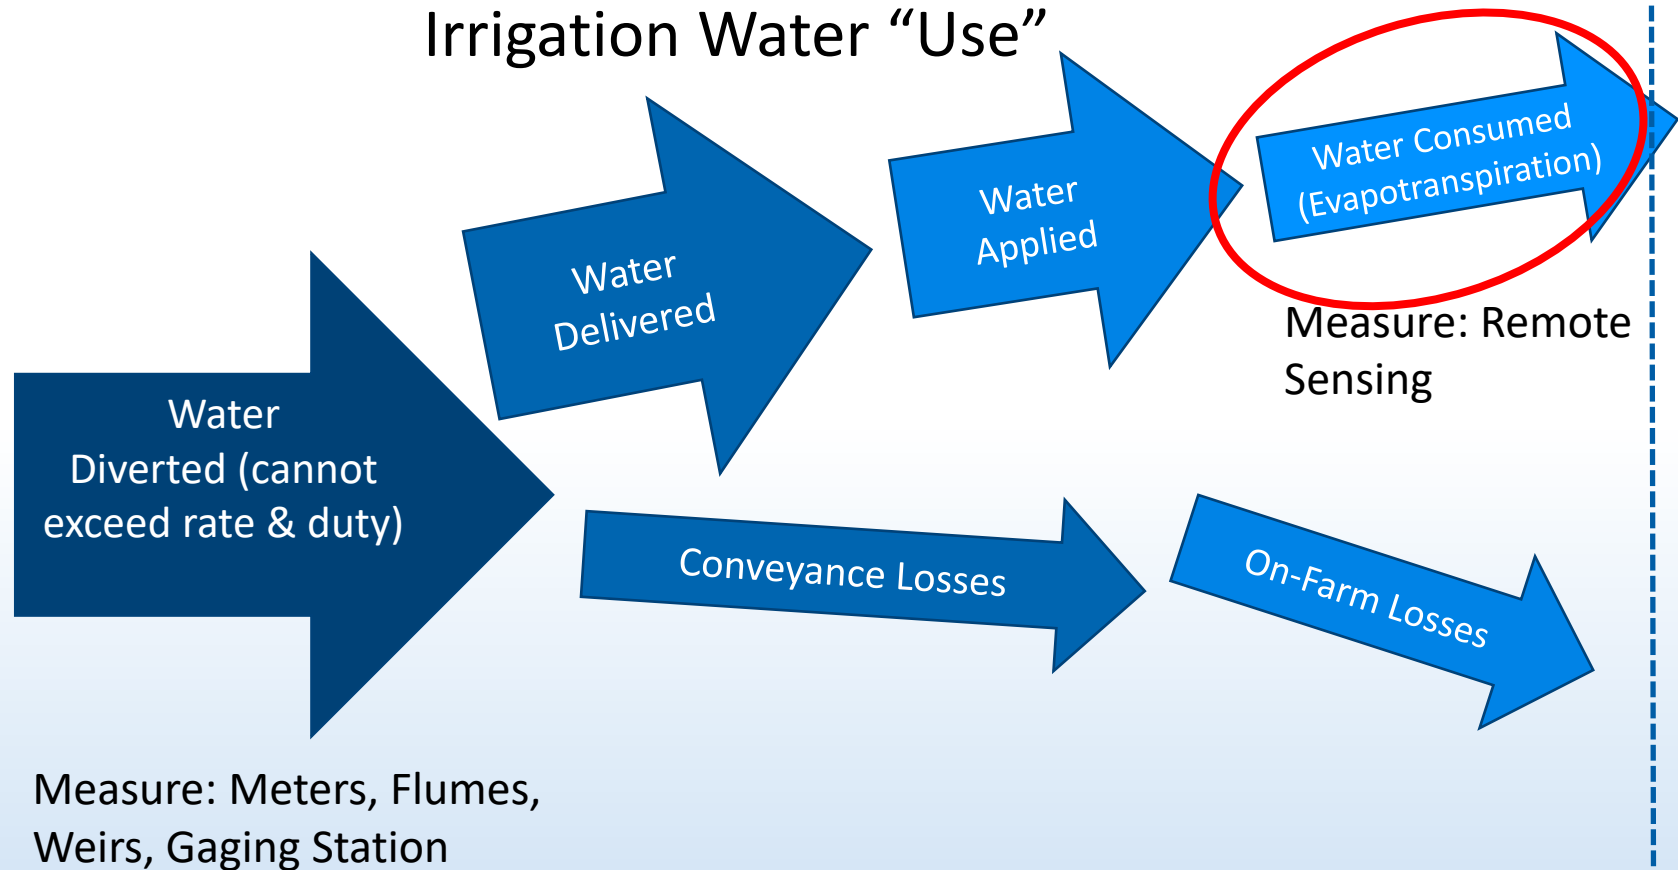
Irrigation Water "Use"

Water Diverted (cannot exceed rate & duty)

Water Delivered

Water Applied

Water Consumed (Evapotranspiration)

Measure: Remote Sensing

Conveyance Losses

On-Farm Losses

Measure: Meters, Flumes, Weirs, Gaging Station